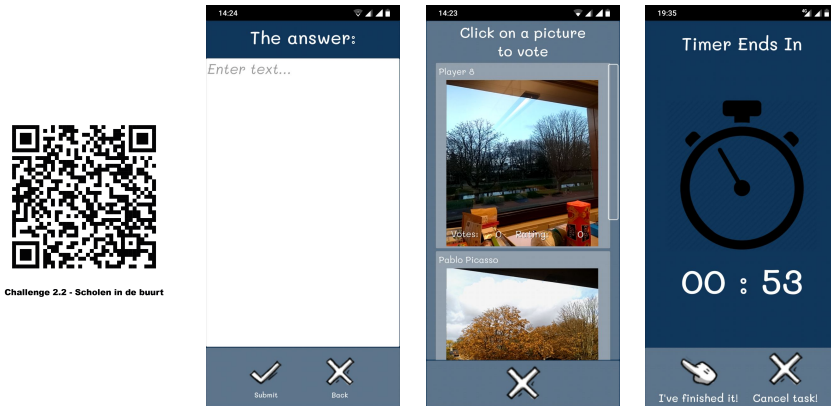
Challenge 2.2 - Scholen in de buurt

14:24

The answer:

Enter text...

Submit

Back

14:23

Click on a picture to vote

Player 8

Votes: 0 Rating: 0

Pablo Picasso

19:35

Timer Ends In

00 : 53

I've finished it!

Cancel task!